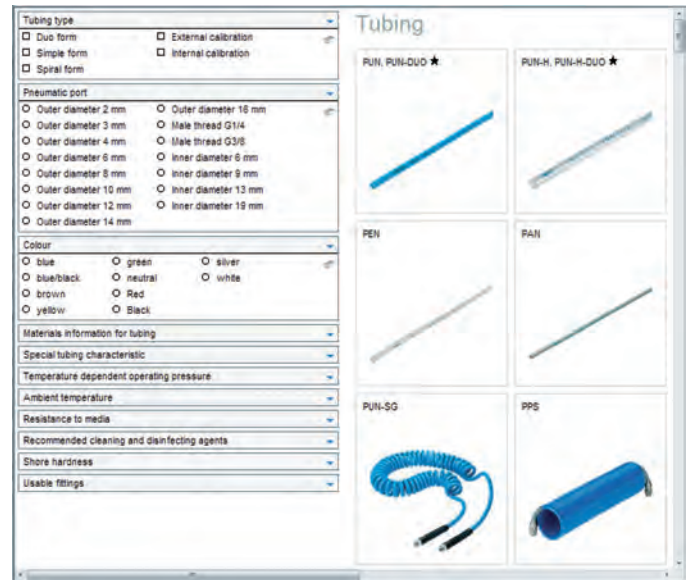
Tubing type

Duo form
Simple form
Spiral form
External calibration
Internal calibration

Pneumatic port

Outer diameter 2 mm
Outer diameter 3 mm
Outer diameter 4 mm
Outer diameter 6 mm
Outer diameter 8 mm
Outer diameter 10 mm
Outer diameter 12 mm
Outer diameter 14 mm
Outer diameter 16 mm
Male thread G1/4
Male thread G3/8
Inner diameter 6 mm
Inner diameter 9 mm
Inner diameter 13 mm
Inner diameter 19 mm

Colour

blue
blue/black
brown
yellow
green
neutral
Red
Black
silver
white

Materials information for tubing
Special tubing characteristic
Temperature dependent operating pressure
Ambient temperature
Resistance to media
Recommended cleaning and disinfecting agents
Shore hardness
Usable fittings

Tubing

PUN, PUN-DUO ★
PUN-H, PUN-H-DUO ★
PEN
PAN
PUN-SG
PPS